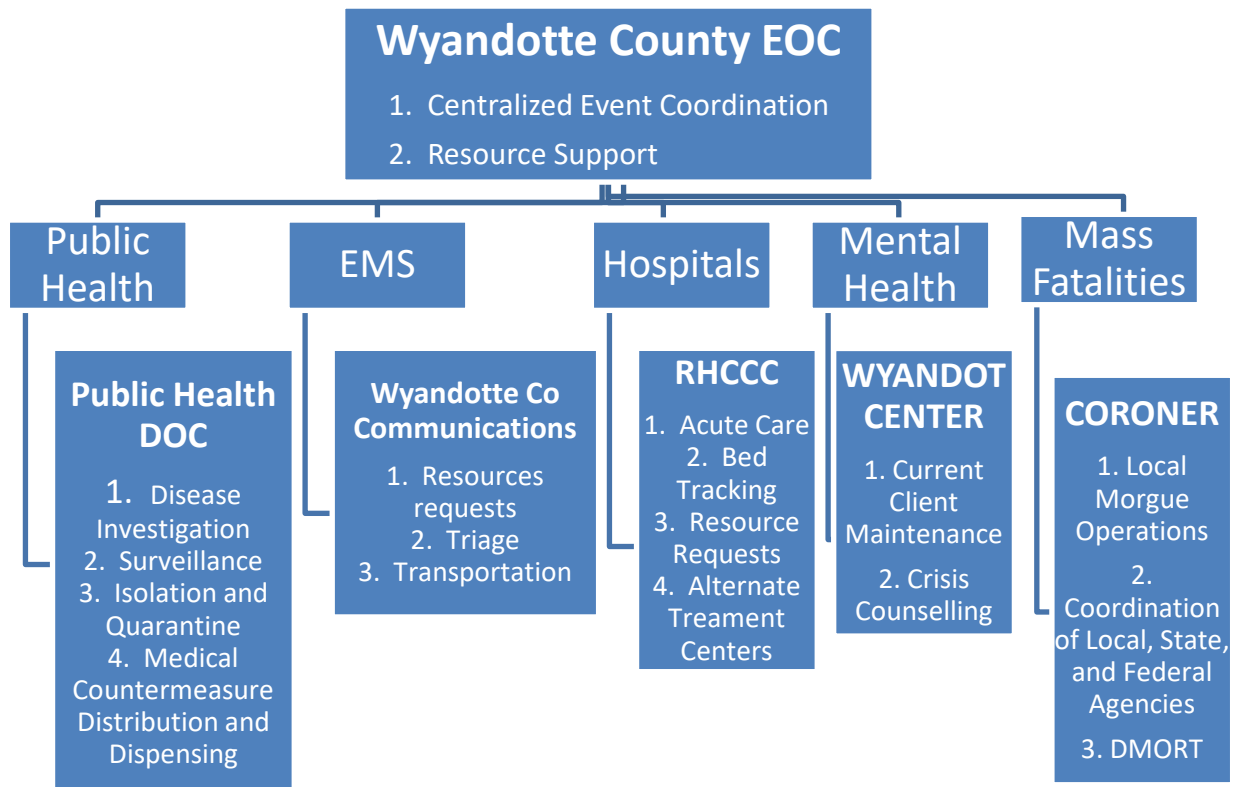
Wyandotte County EOC

1. Centralized Event Coordination
2. Resource Support

Public Health

EMS

Hospitals

Mental Health

Mass Fatalities

Public Health DOC

1. Disease Investigation
2. Surveillance
3. Isolation and Quarantine
4. Medical Countermeasure Distribution and Dispensing

Wyandotte Co Communications

1. Resources requests
2. Triage
3. Transportation

RHCCC

1. Acute Care
2. Bed Tracking
3. Resource Requests
4. Alternate Treament Centers

WYANDOT CENTER

1. Current Client Maintenance
2. Crisis Counselling

CORONER

1. Local Morgue Operations
2. Coordination of Local, State, and Federal Agencies
3. DMORT